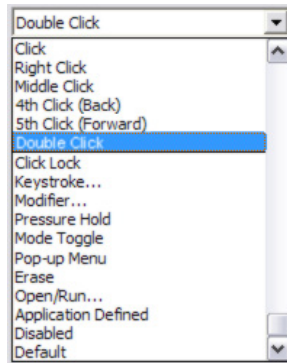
Double Click
Click
Right Click
Middle Click
4th Click (Back)
5th Click (Forward)
Double Click
Click Lock
Keystroke...
Modifier...
Pressure Hold
Mode Toggle
Pop-up Menu
Erase
Open/Run...
Application Defined
Disabled
Default